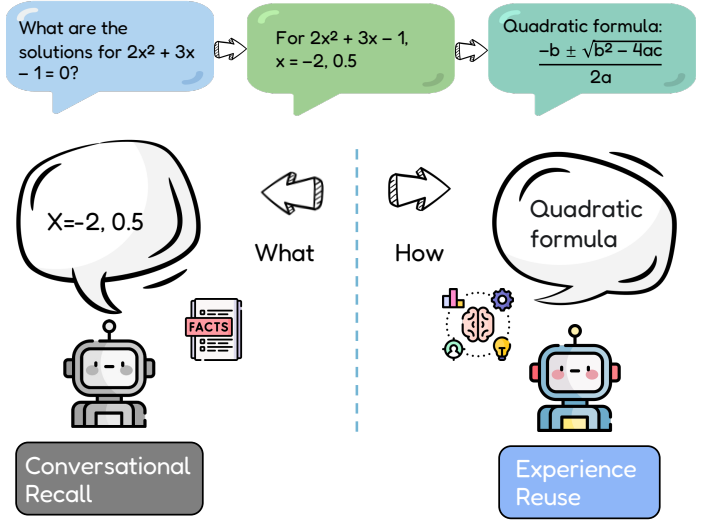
What are the solutions for $2x^2 + 3x - 1 = 0$?

For $2x^2 + 3x - 1$, $x = -2, 0.5$

Quadratic formula: $\frac{-b \pm \sqrt{b^2 - 4ac}}{2a}$

X=-2, 0.5

What

How

Quadratic formula

FACTS

Conversational Recall

Experience Reuse